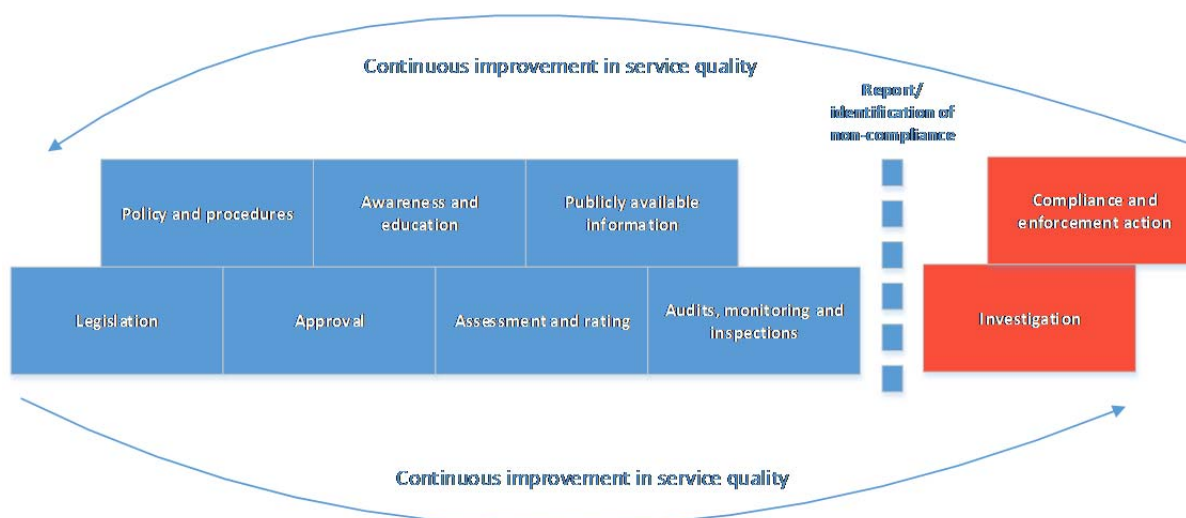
Continuous improvement in service quality

Report/ identification of non-compliance

Policy and procedures

Awareness and education

Publicly available information

Compliance and enforcement action

Legislation

Approval

Assessment and rating

Audits, monitoring and inspections

Investigation

Continuous improvement in service quality